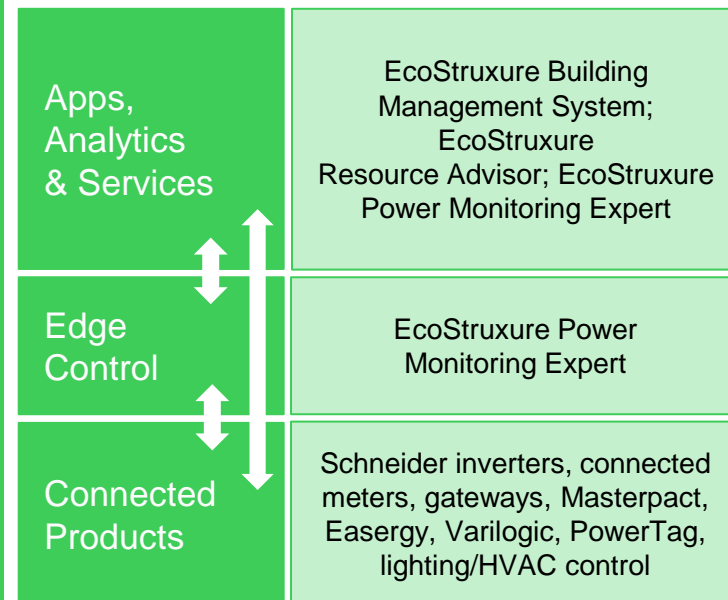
Apps, Analytics & Services

EcoStruxure Building Management System; EcoStruxure Resource Advisor; EcoStruxure Power Monitoring Expert

Edge Control

EcoStruxure Power Monitoring Expert

Connected Products

Schneider inverters, connected meters, gateways, Masterpact, Easergy, Varilogic, PowerTag, lighting/HVAC control